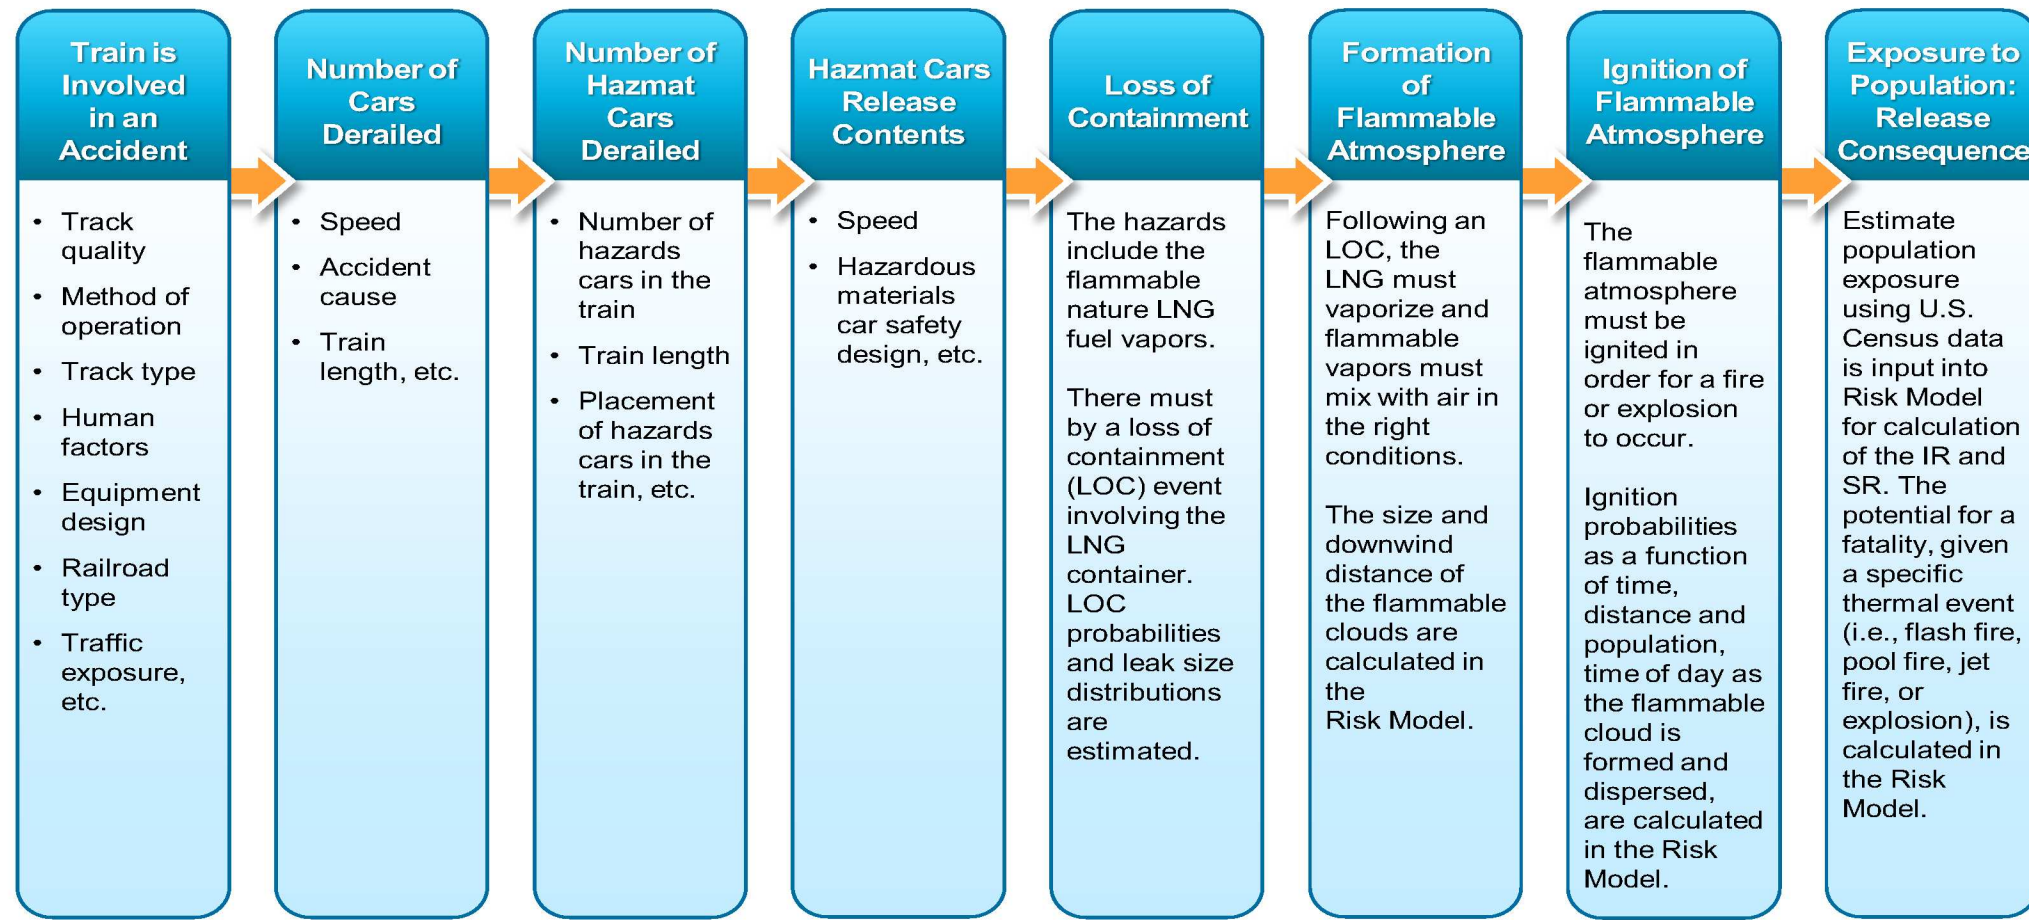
Train is Involved in an Accident

- Track quality
- Method of operation
- Track type
- Human factors
- Equipment design
- Railroad type
- Traffic exposure, etc.

Number of Cars Derailed

- Speed
- Accident cause
- Train length, etc.

Number of Hazmat Cars Derailed

- Number of hazards cars in the train
- Train length
- Placement of hazards cars in the train, etc.

Hazmat Cars Release Contents

- Speed
- Hazardous materials car safety design, etc.

Loss of Containment

The hazards include the flammable nature LNG fuel vapors.

There must by a loss of containment (LOC) event involving the LNG container. LOC probabilities and leak size distributions are estimated.

Formation of Flammable Atmosphere

Following an LOC, the LNG must vaporize and flammable vapors must mix with air in the right conditions.

The size and downwind distance of the flammable clouds are calculated in the Risk Model.

Ignition of Flammable Atmosphere

The flammable atmosphere must be ignited in order for a fire or explosion to occur.

Ignition probabilities as a function of time, distance and population, time of day as the flammable cloud is formed and dispersed, are calculated in the Risk Model.

Exposure to Population: Release Consequence

Estimate population exposure using U.S. Census data is input into Risk Model for calculation of the IR and SR. The potential for a fatality, given a specific thermal event (i.e., flash fire, pool fire, jet fire, or explosion), is calculated in the Risk Model.